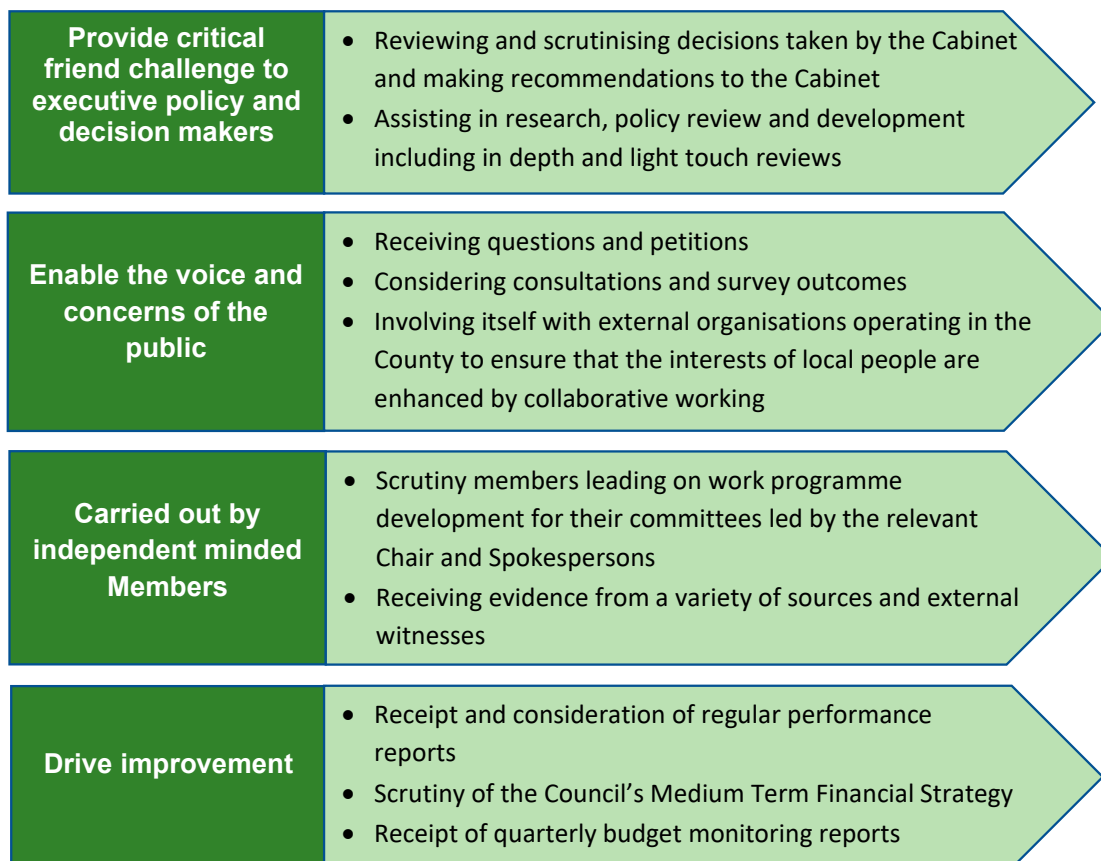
Provide critical friend challenge to executive policy and decision makers

- Reviewing and scrutinising decisions taken by the Cabinet and making recommendations to the Cabinet
- Assisting in research, policy review and development including in depth and light touch reviews

Enable the voice and concerns of the public

- Receiving questions and petitions
- Considering consultations and survey outcomes
- Involving itself with external organisations operating in the County to ensure that the interests of local people are enhanced by collaborative working

Carried out by independent minded Members

- Scrutiny members leading on work programme development for their committees led by the relevant Chair and Spokespersons
- Receiving evidence from a variety of sources and external witnesses

Drive improvement

- Receipt and consideration of regular performance reports
- Scrutiny of the Council's Medium Term Financial Strategy
- Receipt of quarterly budget monitoring reports